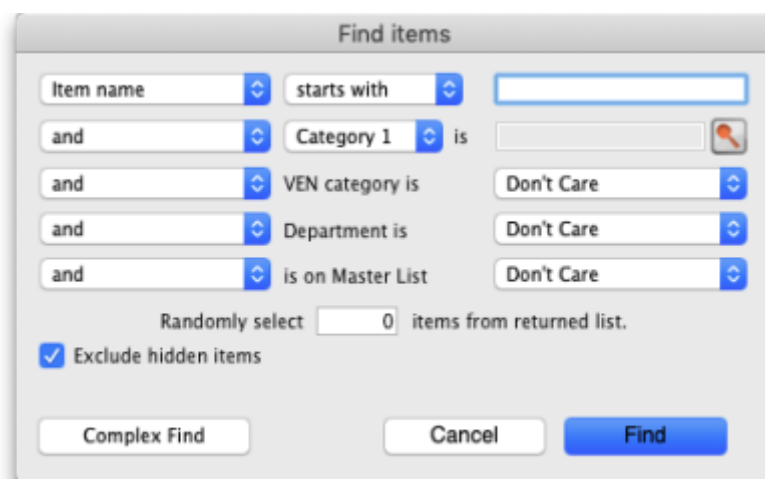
Find items

Item name
starts with

and
Category 1
is

and
VEN category is
Don't Care

and
Department is
Don't Care

and
is on Master List
Don't Care

Randomly select 0 items from returned list.

Exclude hidden items

Complex Find
Cancel
Find